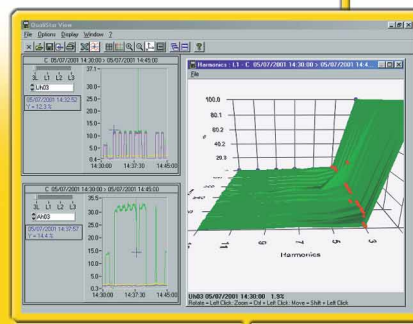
QualiStar View
File Options Display Window ?

C 05/07/2001 14:30:00 > 05/07/2001 14:45:00
3L L1 L2 L3
Uh03
05/07/2001 14:32:52
Y = 12.3 %
37.1
30.0
25.0
20.0
15.0
10.0
5.0
0.4
14:30:00 14:37:30 14:45:00

C 05/07/2001 14:30:00 > 05/07/2001 14:45:00
3L L1 L2 L3
Ah03
05/07/2001 14:37:57
Y = 14.4 %
35.5
30.0
25.0
20.0
15.0
10.0
5.0
0.1
14:30:00 14:37:30 14:45:00

Harmonics : L1 - C 05/07/2001 14:30:00 > 05/07/2001 14:4...
File
100.0
80.1
60.2
40.2
20.3
Harmonics
Uh03 05/07/2001 14:30:00 1.9%
Rotate = Left Click Zoom = Ctrl + Left Click Move = Shift + Left Click